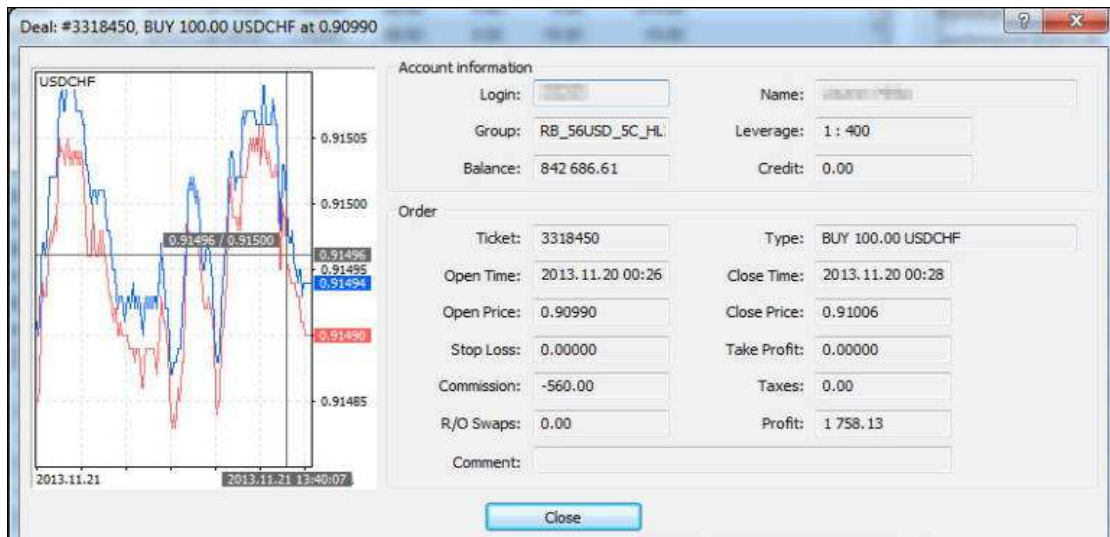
Deal: #3318450, BUY 100.00 USDCHF at 0.90990

USDCHF
0.91505
0.91500
0.91496 / 0.91500
0.91496
0.91495
0.91494
0.91490
0.91485
2013.11.21
2013.11.21 13:40:07

Account information
Login: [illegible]
Name: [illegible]
Group: RB_56USD_5C_HL
Leverage: 1 : 400
Balance: 842 686.61
Credit: 0.00

Order
Ticket: 3318450
Type: BUY 100.00 USDCHF
Open Time: 2013.11.20 00:26
Close Time: 2013.11.20 00:28
Open Price: 0.90990
Close Price: 0.91006
Stop Loss: 0.00000
Take Profit: 0.00000
Commission: -560.00
Taxes: 0.00
R/O Swaps: 0.00
Profit: 1 758.13
Comment:

Close